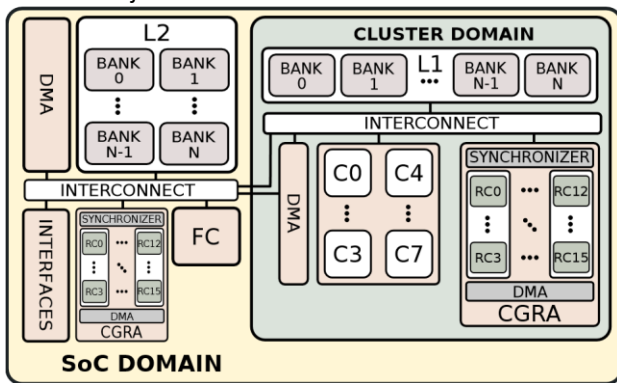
DMA

L2

BANK 0
BANK 1
⋮
⋮
BANK N-1
BANK N

INTERCONNECT

INTERFACES

SYNCHRONIZER
RC0 ⋯ RC12
⋮ ⋱ ⋮
RC3 ⋯ RC15
DMA
CGRA

FC

CLUSTER DOMAIN

BANK 0
BANK 1
L1 ⋯
BANK N-1
BANK N

INTERCONNECT

DMA

C0
C4
⋮
⋮
C3
C7

SYNCHRONIZER
RC0 ⋯ RC12
⋮ ⋱ ⋮
RC3 ⋯ RC15
DMA
CGRA

SoC DOMAIN